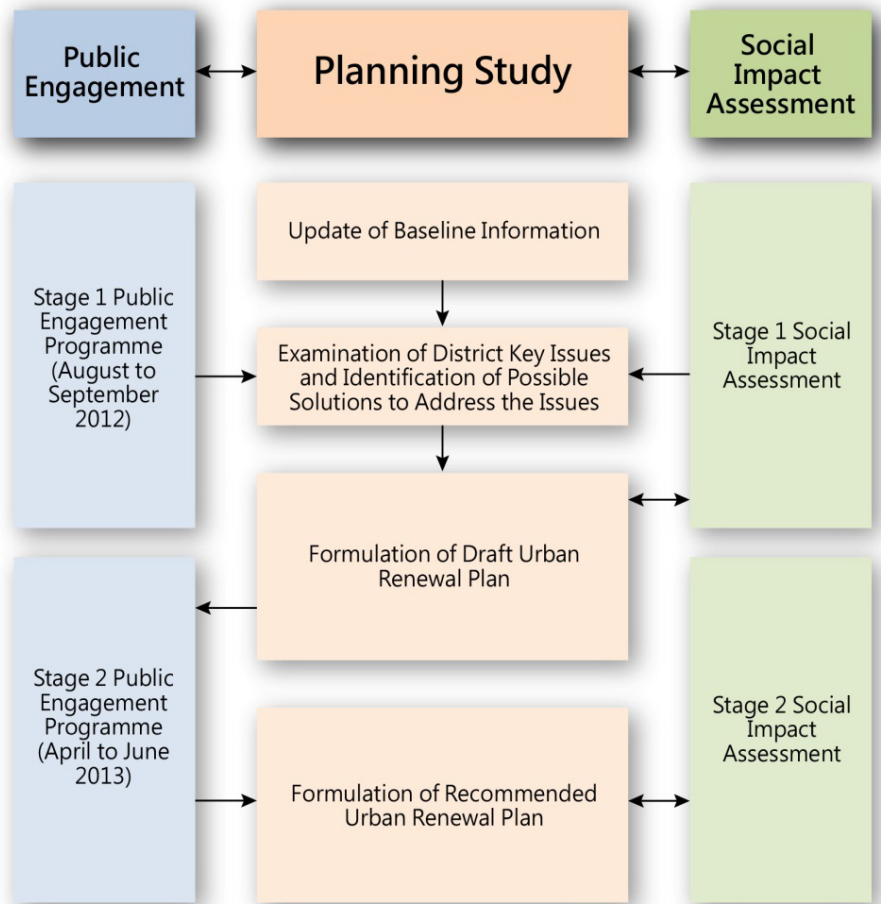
Public Engagement

Planning Study

Social Impact Assessment

Stage 1 Public Engagement Programme (August to September 2012)

Update of Baseline Information

Examination of District Key Issues and Identification of Possible Solutions to Address the Issues

Stage 1 Social Impact Assessment

Formulation of Draft Urban Renewal Plan

Stage 2 Public Engagement Programme (April to June 2013)

Formulation of Recommended Urban Renewal Plan

Stage 2 Social Impact Assessment